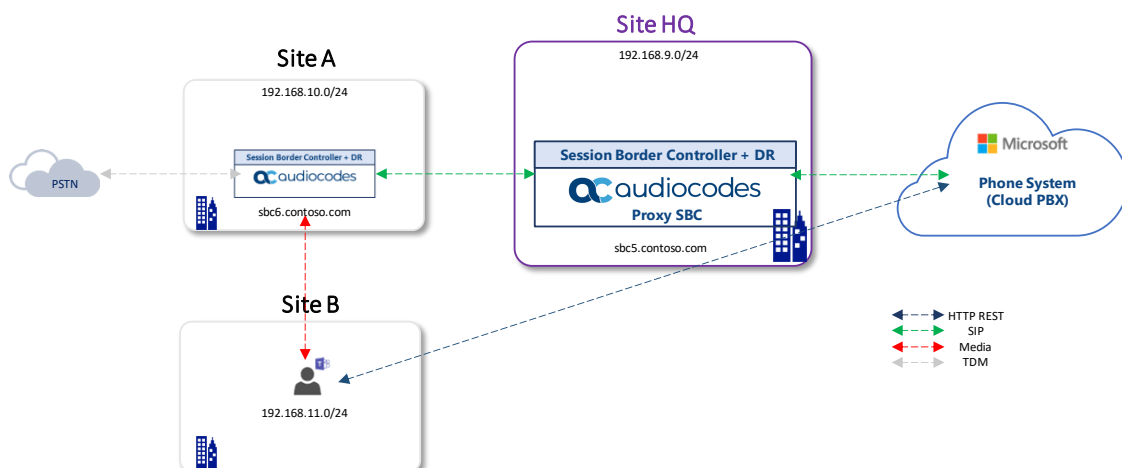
Site A

192.168.10.0/24

Session Border Controller + DR

audiocodes

sbc6.contoso.com

PSTN

Site HQ

192.168.9.0/24

Session Border Controller + DR

audiocodes

Proxy SBC

sbc5.contoso.com

Microsoft

Phone System (Cloud PBX)

Site B

192.168.11.0/24

HTTP REST

SIP

Media

TDM